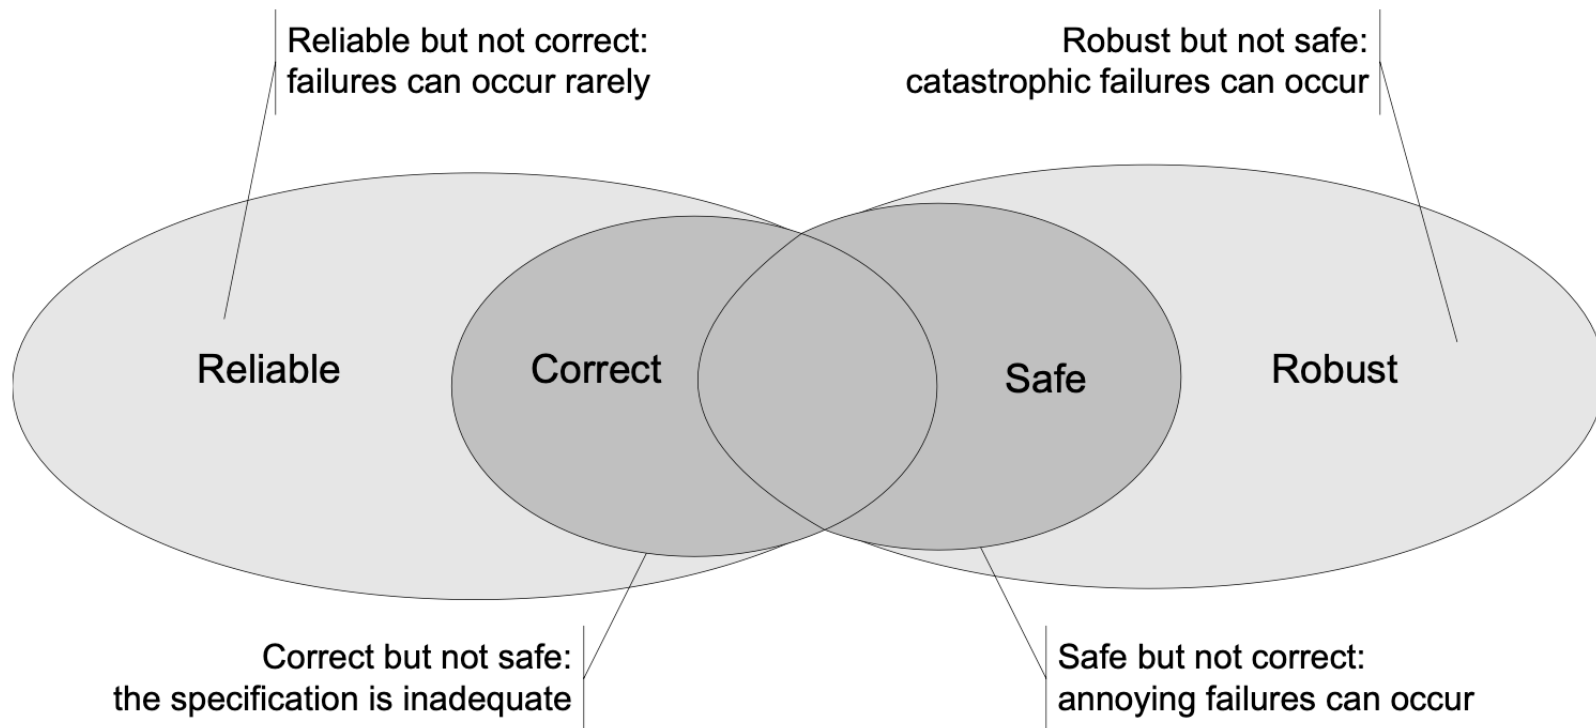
Reliable but not correct:
failures can occur rarely

Robust but not safe:
catastrophic failures can occur

Reliable

Correct

Safe

Robust

Correct but not safe:
the specification is inadequate

Safe but not correct:
annoying failures can occur